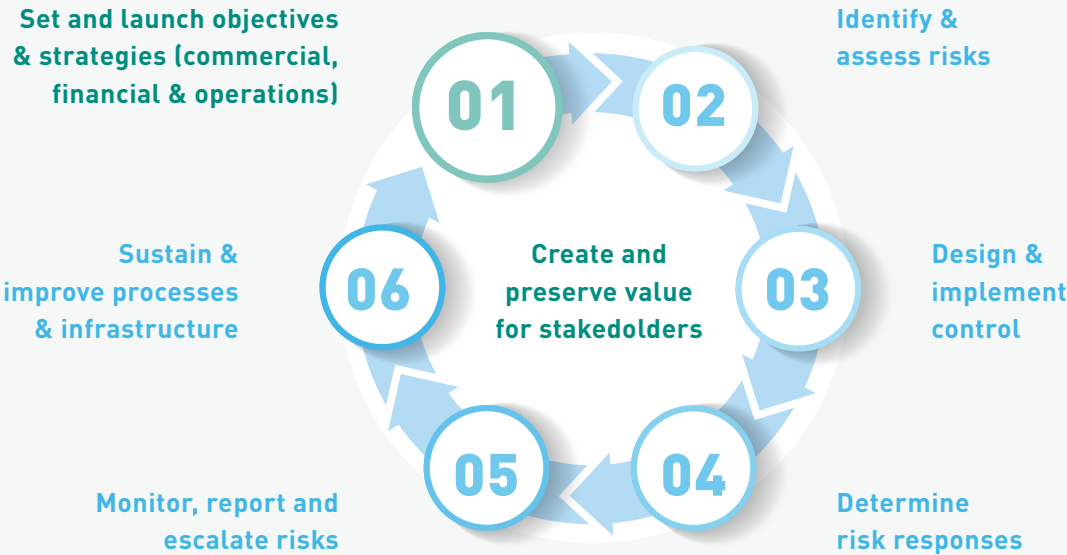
Set and launch objectives & strategies (commercial, financial & operations)

01

Identify & assess risks

02

Create and preserve value for stakedolders

Sustain & improve processes & infrastructure

06

03

Design & implement control

Monitor, report and escalate risks

05

04

Determine risk responses